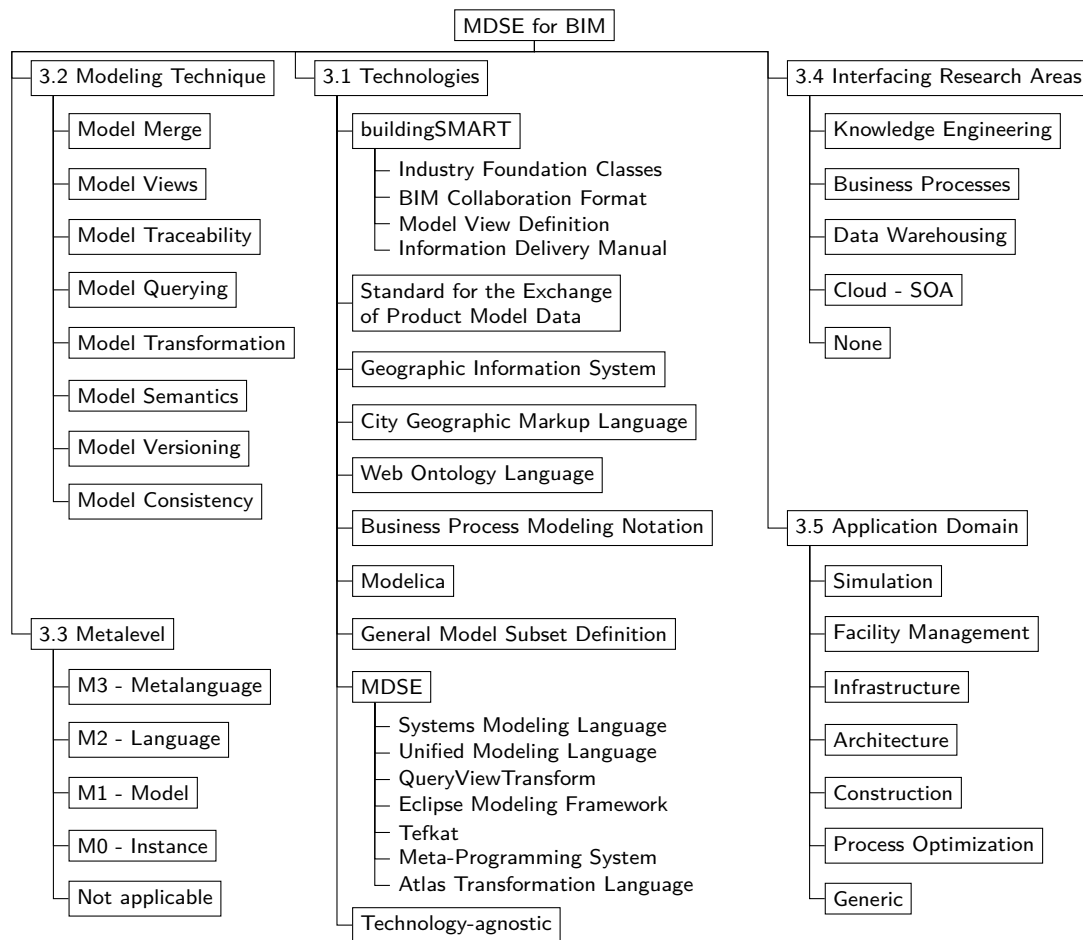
MDSE for BIM

3.2 Modeling Technique
Model Merge
Model Views
Model Traceability
Model Querying
Model Transformation
Model Semantics
Model Versioning
Model Consistency

3.3 Metalevel
M3 - Metalanguage
M2 - Language
M1 - Model
M0 - Instance
Not applicable

3.1 Technologies
buildingSMART
Industry Foundation Classes
BIM Collaboration Format
Model View Definition
Information Delivery Manual
Standard for the Exchange of Product Model Data
Geographic Information System
City Geographic Markup Language
Web Ontology Language
Business Process Modeling Notation
Modelica
General Model Subset Definition
MDSE
Systems Modeling Language
Unified Modeling Language
QueryViewTransform
Eclipse Modeling Framework
Tefkat
Meta-Programming System
Atlas Transformation Language
Technology-agnostic

3.4 Interfacing Research Areas
Knowledge Engineering
Business Processes
Data Warehousing
Cloud - SOA
None

3.5 Application Domain
Simulation
Facility Management
Infrastructure
Architecture
Construction
Process Optimization
Generic